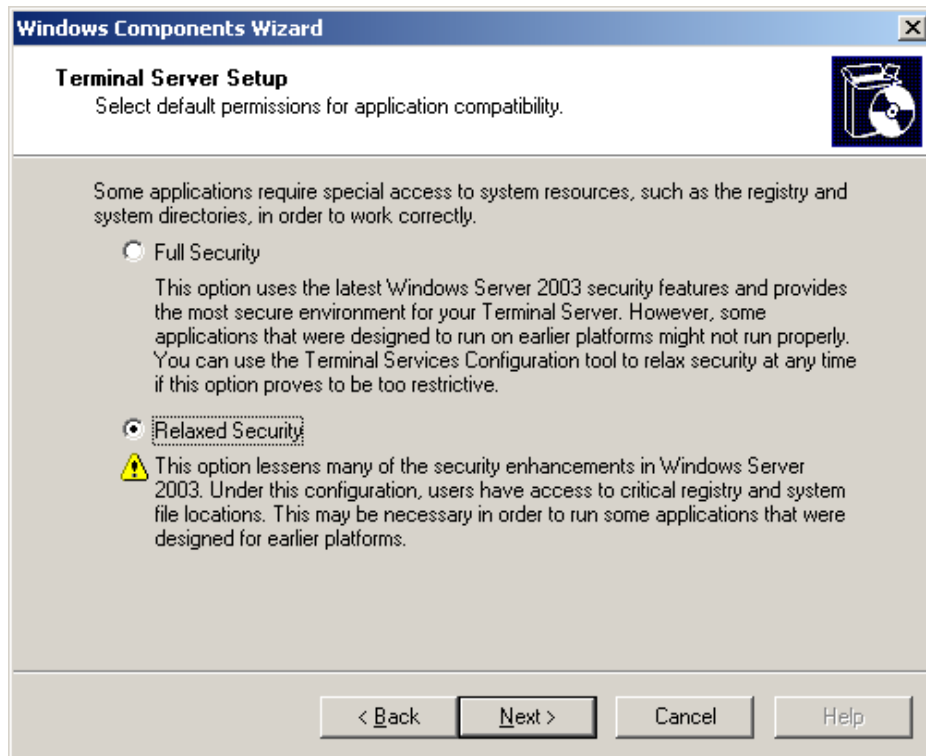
Windows Components Wizard

Terminal Server Setup
Select default permissions for application compatibility.

Some applications require special access to system resources, such as the registry and system directories, in order to work correctly.

Full Security

This option uses the latest Windows Server 2003 security features and provides the most secure environment for your Terminal Server. However, some applications that were designed to run on earlier platforms might not run properly. You can use the Terminal Services Configuration tool to relax security at any time if this option proves to be too restrictive.

Relaxed Security

This option lessens many of the security enhancements in Windows Server 2003. Under this configuration, users have access to critical registry and system file locations. This may be necessary in order to run some applications that were designed for earlier platforms.

< Back | Next > | Cancel | Help